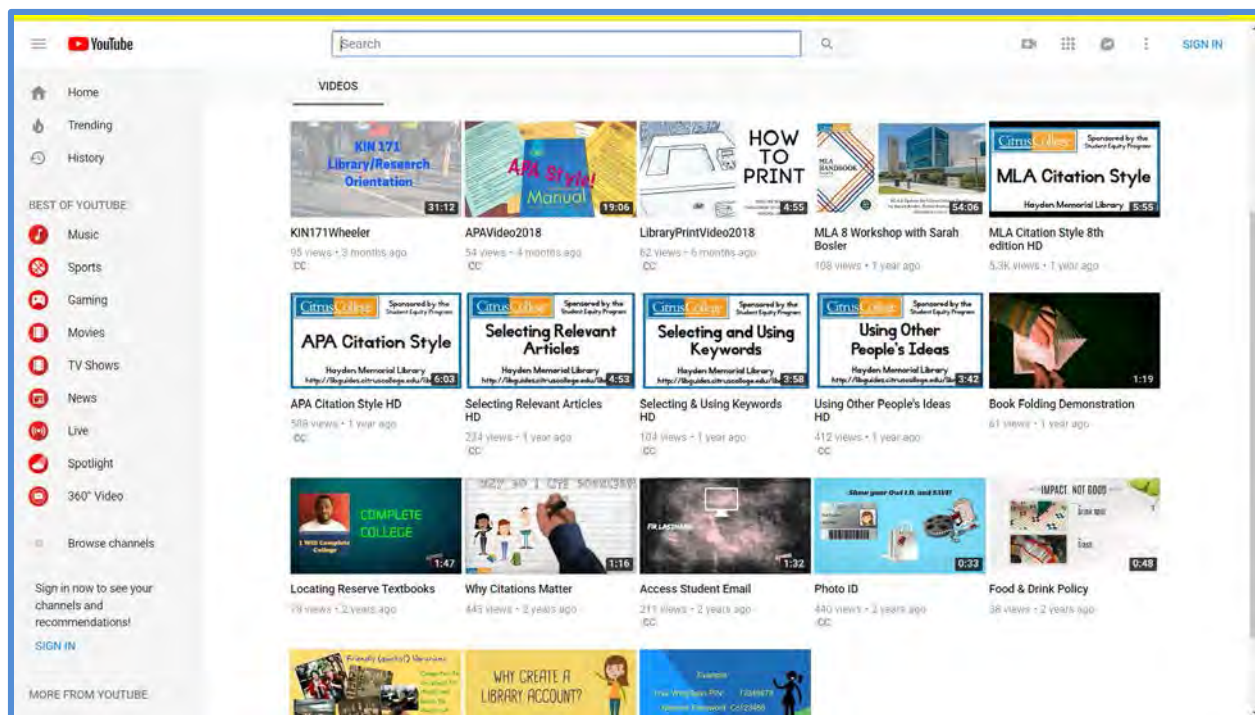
YouTube

Search

SIGN IN

Home
Trending
History

BEST OF YOUTUBE
Music
Sports
Gaming
Movies
TV Shows
News
Live
Spotlight
360° Video

Browse channels

Sign in now to see your channels and recommendations!
SIGN IN

MORE FROM YOUTUBE

VIDEOS

KIN 171 Library/Research Orientation
31:12
KIN171Wheeler
95 views • 3 months ago
CC

APA Style Manual
19:06
APAVideo2018
54 views • 4 months ago
CC

HOW TO PRINT
4:55
LibraryPrintVideo2018
62 views • 6 months ago
CC

MLA HANDBOOK
54:06
MLA 8 Workshop with Sarah Bosler
108 views • 1 year ago

CitrusCollege Sponsored by the Student Equity Program
MLA Citation Style
Hayden Memorial Library
5:55
MLA Citation Style 8th edition HD
5.3K views • 1 year ago

CitrusCollege Sponsored by the Student Equity Program
APA Citation Style
Hayden Memorial Library
http://libguides.citruscollege.edu/lib
6:03
APA Citation Style HD
588 views • 1 year ago
CC

CitrusCollege Sponsored by the Student Equity Program
Selecting Relevant Articles
Hayden Memorial Library
http://libguides.citruscollege.edu/lib
4:53
Selecting Relevant Articles HD
234 views • 1 year ago
CC

CitrusCollege Sponsored by the Student Equity Program
Selecting and Using Keywords
Hayden Memorial Library
http://libguides.citruscollege.edu/lib
3:58
Selecting & Using Keywords HD
104 views • 1 year ago
CC

CitrusCollege Sponsored by the Student Equity Program
Using Other People's Ideas
Hayden Memorial Library
http://libguides.citruscollege.edu/lib
3:42
Using Other People's Ideas HD
412 views • 1 year ago
CC

1:19
Book Folding Demonstration
61 views • 1 year ago

COMPLETE COLLEGE
I Will Complete College
1:47
Locating Reserve Textbooks
79 views • 2 years ago

1:16
Why Citations Matter
445 views • 2 years ago

1:32
Access Student Email
211 views • 2 years ago
CC

Show your Owl I.D. and SAVE!
0:33
Photo ID
440 views • 2 years ago
CC

IMPACT NOT GOOD
0:48
Food & Drink Policy
38 views • 2 years ago

Friendly (quieter) Reminder

WHY CREATE A LIBRARY ACCOUNT?

Example